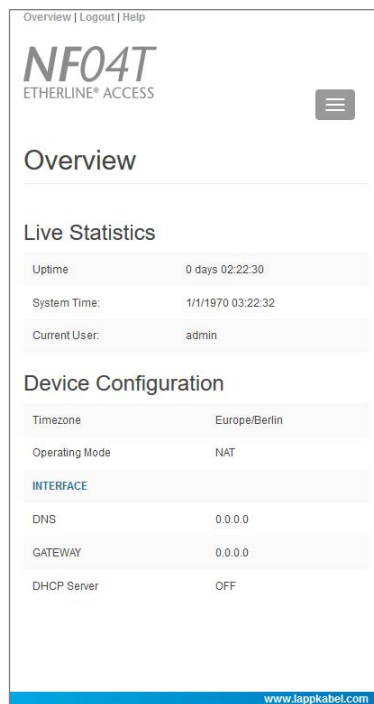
Overview | Logout | Help

NF04T
ETHERLINE® ACCESS

Overview

Live Statistics

| | |
|---|---|
| Uptime | 0 days 02:22:30 |
| System Time: | 1/1/1970 03:22:32 |
| Current User: | admin |

Device Configuration

| | |
|---|---|
| Timezone | Europe/Berlin |
| Operating Mode | NAT |
| INTERFACE | |
| DNS | 0.0.0.0 |
| GATEWAY | 0.0.0.0 |
| DHCP Server | OFF |

www.lappkabel.com